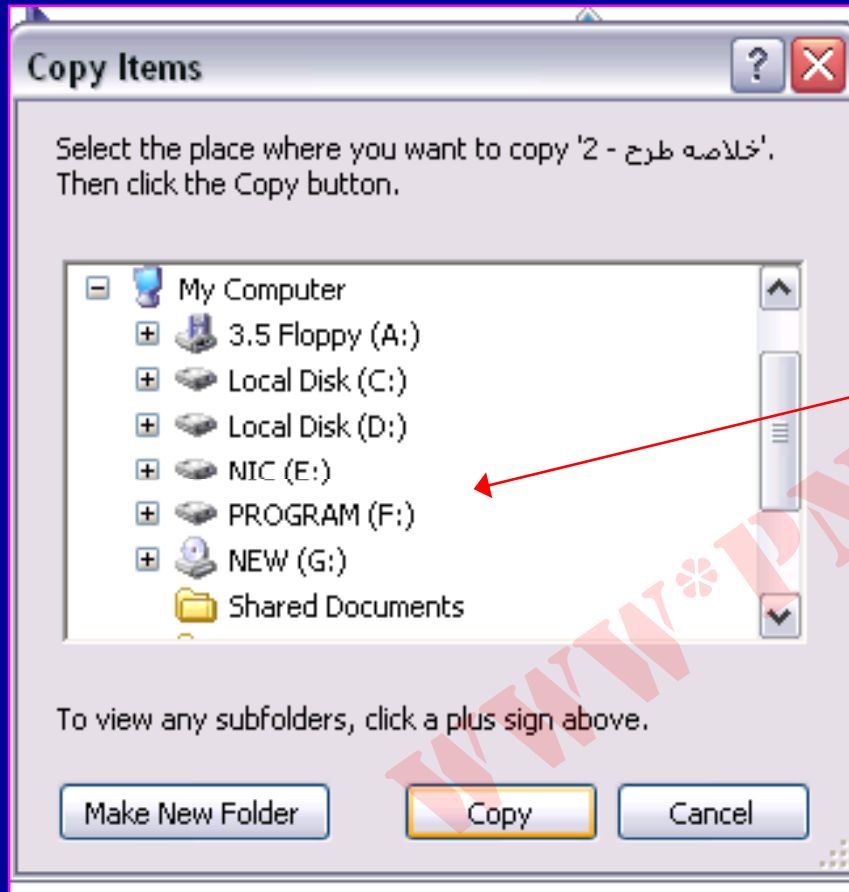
Copy Items

Select the place where you want to copy '2 - خلاصه طرح'. Then click the Copy button.

My Computer
3.5 Floppy (A:)
Local Disk (C:)
Local Disk (D:)
NIC (E:)
PROGRAM (F:)
NEW (G:)
Shared Documents

To view any subfolders, click a plus sign above.

Make New Folder
Copy
Cancel

WWW*PN